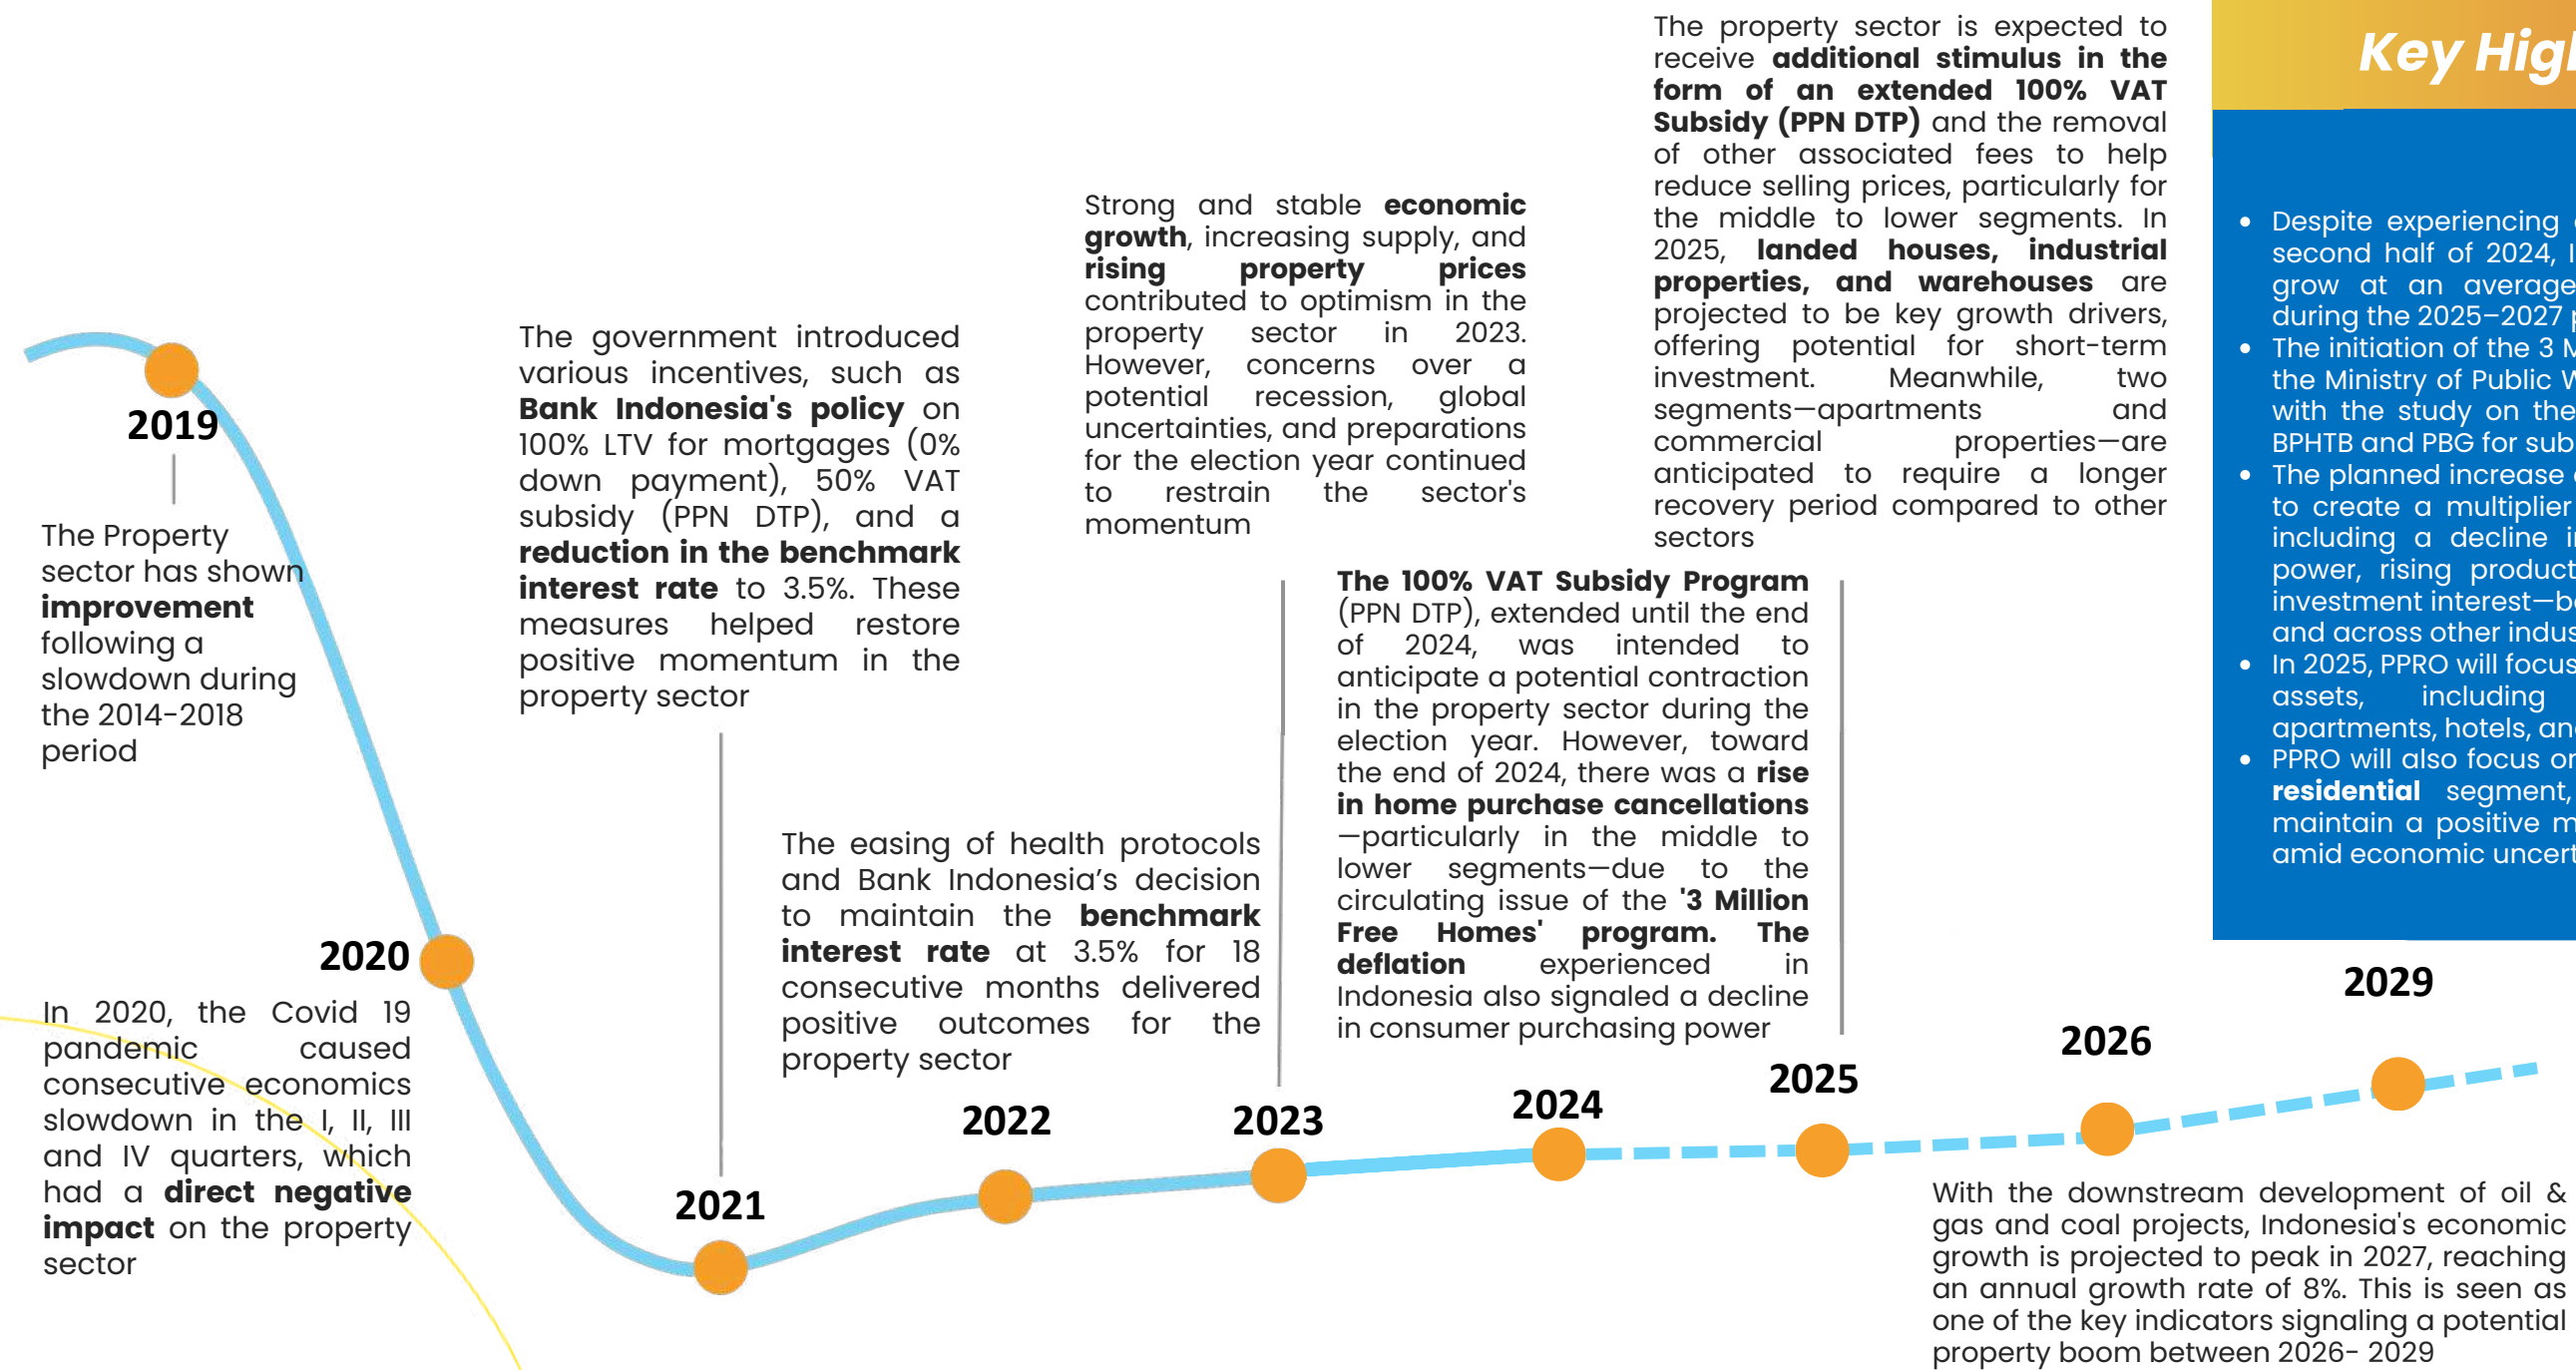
2019

The Property sector has shown **improvement** following a slowdown during the 2014-2018 period

2020

In 2020, the Covid 19 pandemic caused consecutive economics slowdown in the I, II, III and IV quarters, which had a **direct negative impact** on the property sector

The government introduced various incentives, such as **Bank Indonesia's policy** on 100% LTV for mortgages (0% down payment), 50% VAT subsidy (PPN DTP), and a **reduction in the benchmark interest rate** to 3.5%. These measures helped restore positive momentum in the property sector

2021

The easing of health protocols and Bank Indonesia's decision to maintain the **benchmark interest rate** at 3.5% for 18 consecutive months delivered positive outcomes for the property sector

2022

Strong and stable **economic growth**, increasing supply, and **rising property prices** contributed to optimism in the property sector in 2023. However, concerns over a potential recession, global uncertainties, and preparations for the election year continued to restrain the sector's momentum

2023

**The 100% VAT Subsidy Program** (PPN DTP), extended until the end of 2024, was intended to anticipate a potential contraction in the property sector during the election year. However, toward the end of 2024, there was a **rise in home purchase cancellations** —particularly in the middle to lower segments—due to the circulating issue of the **'3 Million Free Homes' program. The deflation** experienced in Indonesia also signaled a decline in consumer purchasing power

2024

The property sector is expected to receive **additional stimulus in the form of an extended 100% VAT Subsidy (PPN DTP)** and the removal of other associated fees to help reduce selling prices, particularly for the middle to lower segments. In 2025, **landed houses, industrial properties, and warehouses** are projected to be key growth drivers, offering potential for short-term investment. Meanwhile, two segments—apartments and commercial properties—are anticipated to require a longer recovery period compared to other sectors

2025

2026

2029

With the downstream development of oil & gas and coal projects, Indonesia's economic growth is projected to peak in 2027, reaching an annual growth rate of 8%. This is seen as one of the key indicators signaling a potential property boom between 2026- 2029

Key Higl

• Despite experiencing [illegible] second half of 2024, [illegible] grow at an average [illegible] during the 2025–2027 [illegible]
• The initiation of the 3 M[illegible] the Ministry of Public W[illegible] with the study on the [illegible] BPHTB and PBG for sub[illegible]
• The planned increase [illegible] to create a multiplier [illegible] including a decline i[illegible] power, rising product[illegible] investment interest—b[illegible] and across other indus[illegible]
• In 2025, PPRO will focus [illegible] assets, including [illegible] apartments, hotels, an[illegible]
• PPRO will also focus o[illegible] **residential** segment, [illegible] maintain a positive m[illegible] amid economic uncert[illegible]